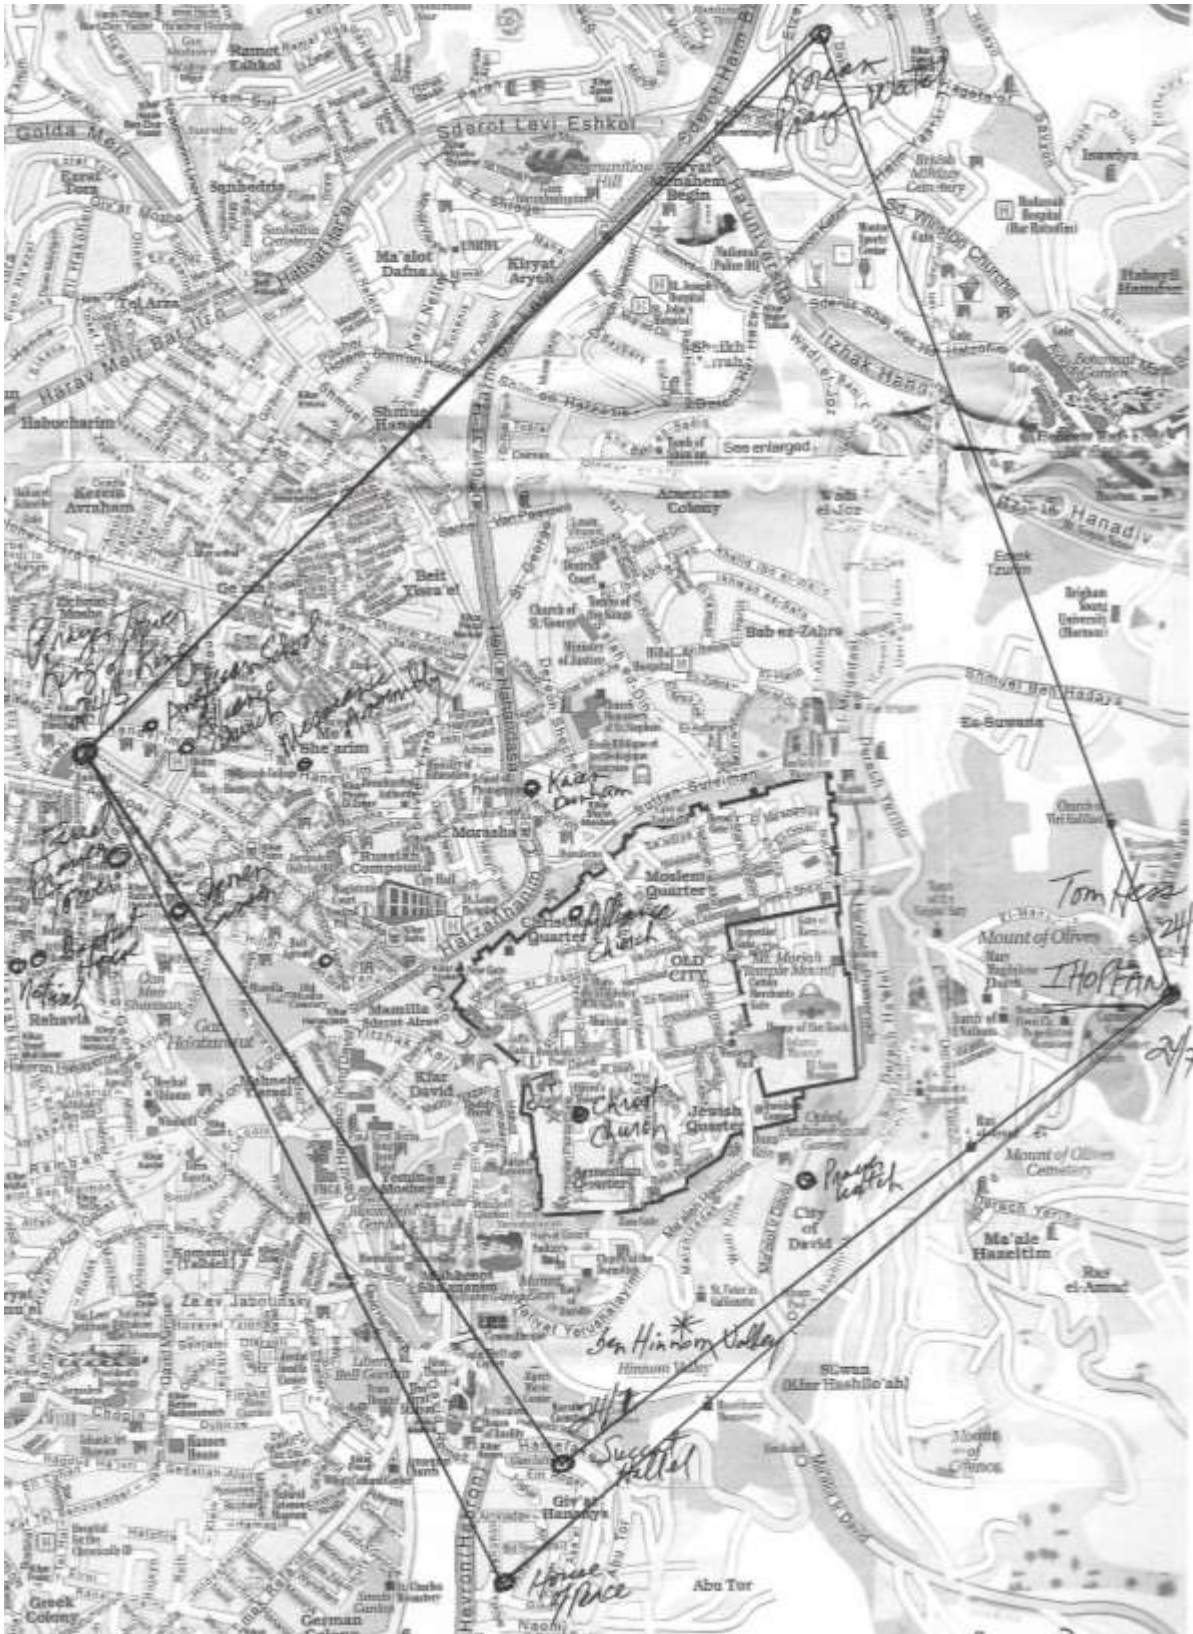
Ramot Eshkol
Golda Meir
Sderot Levi Eshkol
Ammunition Hill
Kiryat Menahem Begin
Sanhedria
Ma'alot Dafna
Kiryat Aryeh
Tel Arza
Harav Meir Bar Ilan
Shmuel Hanavi
Sderot Haim Bar Lev
Haim Bar Lev
Korean Prayer Watch
British Military Cemetery
Hadassah Hospital (Har Hatsofim)
Sir Winston Churchill
Izhak Hane
Habayit Hamercaz
Sderot Churchill
Kerem Avraham
American Colony
See enlarged
Wadi el-Joz
Hanadiv
Emek Tzurim
Brigham Young University (Jerusalem)
Beit Yisra'el
Church of St. George
Tomb of the Kings
Bab az-Zahra
Es-Suwana
Shmuel Ben Hadaya
Prayer Tower King of Kings 24/7
American School of Prayer Church
Messianic Assembly
Me'a She'arim
Kaiser Durham
Morasha
Sultan Suleiman
Moslem Quarter
Russian Compound
City Hall
Alliance Church
Christian Quarter
OLD CITY
Mt. Moriah (Temple Mount)
Dome of the Rock
Haim Hahofim
Tom Hess
Mount of Olives
Church Viri Galilaei
IHOP-JHN 24/7
Zion Prayer House
Shoresh Church
Baptist House Netivah
Rehavia
Gan Ha'atzmaut
Mamilla
Kfar David
Christ Church
Jewish Quarter
Armenian Quarter
Ophel
Prayer Watch
City of David
Mount of Olives Cemetery
Ma'ale Hazeitim
Ras el-Amud
Ben Hinnom Valley
Hinnom Valley
Silwan (Kfar Hashilo'ah)
Ze'ev Jabotinsky
Yemin Moshe
Mount Zion
Sukkat Hallel 24/7
Givat Hananya
Mount of Offence
House of Prayer
Abu Tor
Greek Colony
German Colony
Hevron